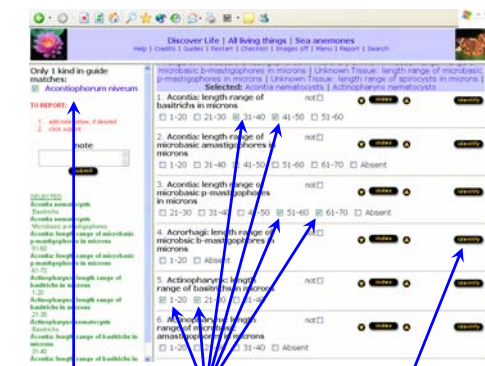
Discover Life | All living things | Sea anemones
Help | Credits | Guides | Restart | Checklist | Images off | Menu | Report | Search

Only 1 kind in guide matches:
☑ Acontiophorum niveum

TO REPORT:
1. add note below, if desired
2. click submit

note

submit

SELECTED
Acontia: nematocysts
Basitrichs
Acontia: nematocysts
Microbasic p-mastigophores
Acontia: length range of microbasic p-mastigophores in microns
31-40
Acontia: length range of microbasic p-mastigophores in microns
61-70
Actinopharynx: length range of basitrichs in microns
1-20
Actinopharynx: length range of basitrichs in microns
21-30
Actinopharynx: nematocysts
Basitrichs
Acontia: length range of basitrichs in microns
31-40
Acontia: length range of basitrichs in microns

microbasic b-mastigophores in microns | Unknown Tissue: length range of microbasic p-mastigophores in microns | Unknown Tissue: length range of spirocysts in microns |
Selected: Acontia nematocysts | Actinopharynx nematocysts

1. Acontia: length range of basitrichs in microns
not☐ index identify
☐ 1-20 ☐ 21-30 ☑ 31-40 ☑ 41-50 ☐ 51-60

2. Acontia: length range of microbasic amastigophores in microns
not☐ index identify
☐ 1-20 ☐ 21-30 ☐ 31-40 ☐ 41-50 ☐ 51-60 ☐ 61-70 ☐ Absent

3. Acontia: length range of microbasic p-mastigophores in microns
not☐ index identify
☐ 21-30 ☐ 31-40 ☐ 41-50 ☑ 51-60 ☑ 61-70 ☐ Absent

4. Acrorhagi: length range of microbasic b-mastigophores in microns
not☐ index identify

5. Actinopharynx: length range of basitrichs in microns
not☐ index identify
☑ 1-20 ☑ 21-30 ☐ 31-40

6. Actinopharynx: length range of microbasic amastigophores in microns
not☐ index identify
☐ 1-20 ☐ 21-30 ☐ 31-40 ☐ Absent